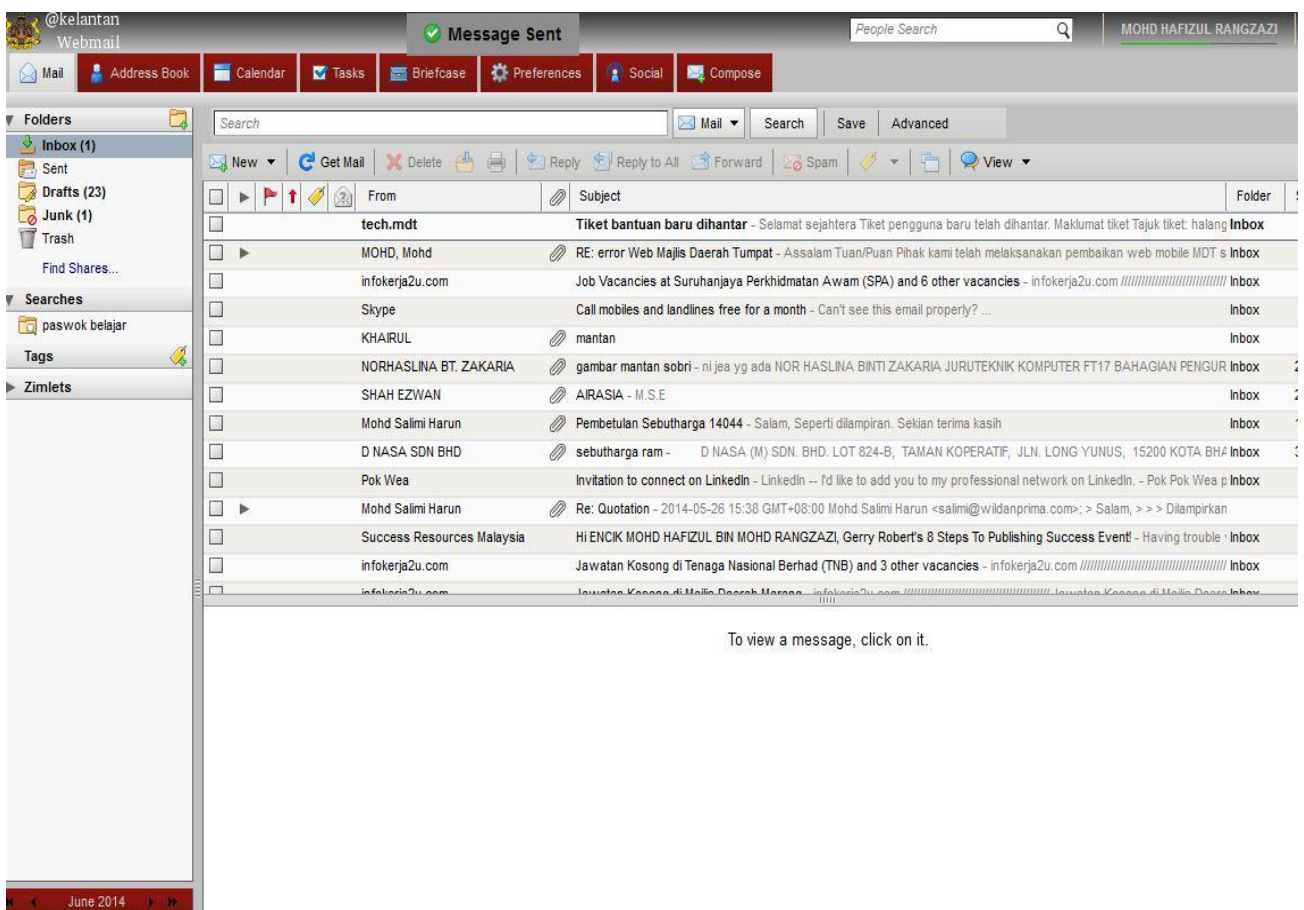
@kelantan
Webmail

Message Sent

People Search

MOHD HAFIZUL RANGZAZI

Mail | Address Book | Calendar | Tasks | Briefcase | Preferences | Social | Compose

Folders
Inbox (1)
Sent
Drafts (23)
Junk (1)
Trash
Find Shares...
Searches
paswok belajar
Tags
Zimlets

Search | Mail | Search | Save | Advanced

New | Get Mail | Delete | Reply | Reply to All | Forward | Spam | View

| From | Subject | Folder |
|---|---|---|
| tech.mdt | Tiket bantuan baru dihantar - Selamat sejahtera Tiket pengguna baru telah dihantar. Maklumat tiket Tajuk tiket: halang | Inbox |
| MOHD, Mohd | RE: error Web Majlis Daerah Tumpat - Assalam Tuan/Puan Pihak kami telah melaksanakan pembaikan web mobile MDT s | Inbox |
| infokerja2u.com | Job Vacancies at Suruhanjaya Perkhidmatan Awam (SPA) and 6 other vacancies - infokerja2u.com ////////////////////////////// | Inbox |
| Skype | Call mobiles and landlines free for a month - Can't see this email properly? ... | Inbox |
| KHAIRUL | mantan | Inbox |
| NORHASLINA BT. ZAKARIA | gambar mantan sobri - ni jea yg ada NOR HASLINA BINTI ZAKARIA JURUTEKNIK KOMPUTER FT17 BAHAGIAN PENGUR | Inbox |
| SHAH EZWAN | AIRASIA - M.S.E | Inbox |
| Mohd Salimi Harun | Pembetulan Sebutharga 14044 - Salam, Seperti dilampiran. Sekian terima kasih | Inbox |
| D NASA SDN BHD | sebutharga ram - D NASA (M) SDN. BHD. LOT 824-B, TAMAN KOPERATIF, JLN. LONG YUNUS, 15200 KOTA BH | Inbox |
| Pok Wea | Invitation to connect on LinkedIn - LinkedIn -- I'd like to add you to my professional network on LinkedIn. - Pok Pok Wea p | Inbox |
| Mohd Salimi Harun | Re: Quotation - 2014-05-26 15:38 GMT+08:00 Mohd Salimi Harun <salimi@wildanprima.com>: > Salam, > > > Dilampirkan | |
| Success Resources Malaysia | Hi ENCIK MOHD HAFIZUL BIN MOHD RANGZAZI, Gerry Robert's 8 Steps To Publishing Success Event! - Having trouble | Inbox |
| infokerja2u.com | Jawatan Kosong di Tenaga Nasional Berhad (TNB) and 3 other vacancies - infokerja2u.com ////////////////////////////// | Inbox |
| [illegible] | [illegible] | Inbox |

To view a message, click on it.

June 2014